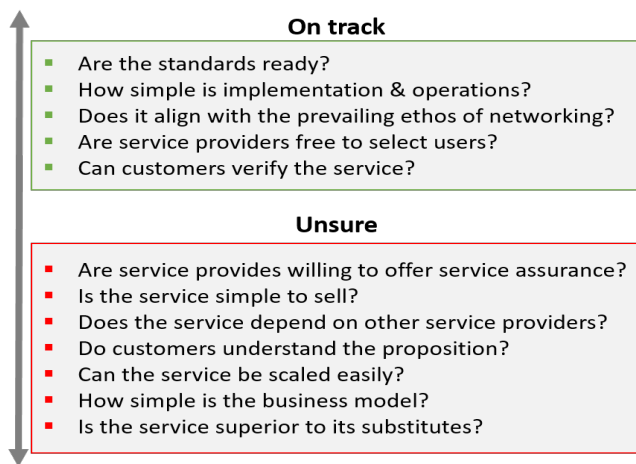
On track

- Are the standards ready?
- How simple is implementation & operations?
- Does it align with the prevailing ethos of networking?
- Are service providers free to select users?
- Can customers verify the service?

Unsure

- Are service provides willing to offer service assurance?
- Is the service simple to sell?
- Does the service depend on other service providers?
- Do customers understand the proposition?
- Can the service be scaled easily?
- How simple is the business model?
- Is the service superior to its substitutes?